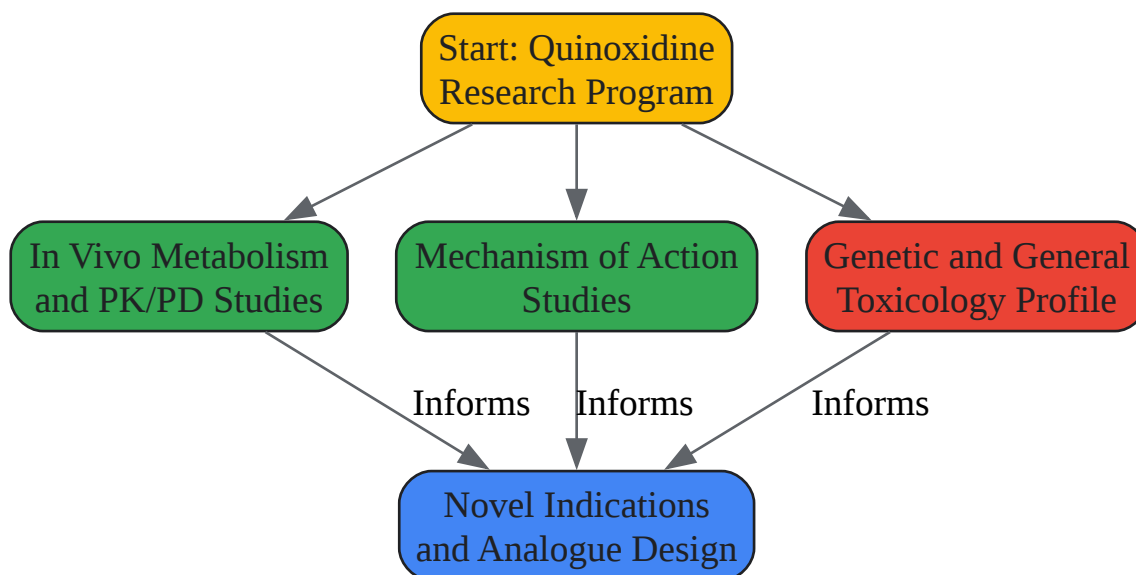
Start: Quinoxidine Research Program

In Vivo Metabolism and PK/PD Studies

Mechanism of Action Studies

Genetic and General Toxicology Profile

Informs

Informs

Informs

Novel Indications and Analogue Design